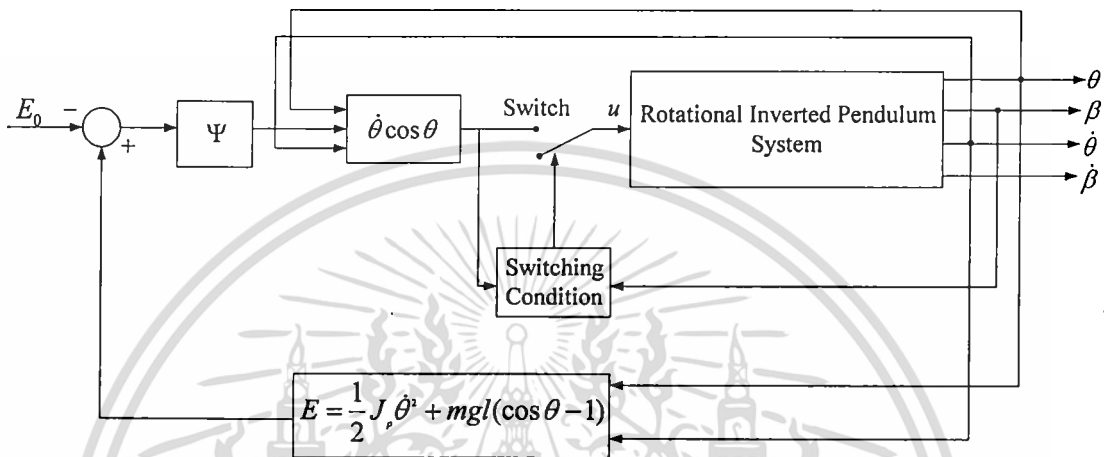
$E_0$ $-$ $+$

$\Psi$

$\dot{\theta}\cos\theta$

Switch

$u$

Rotational Inverted Pendulum System

$\theta$

$\beta$

$\dot{\theta}$

$\dot{\beta}$

Switching Condition

$E=\frac{1}{2}J_p\dot{\theta}^2+mgl(\cos\theta-1)$